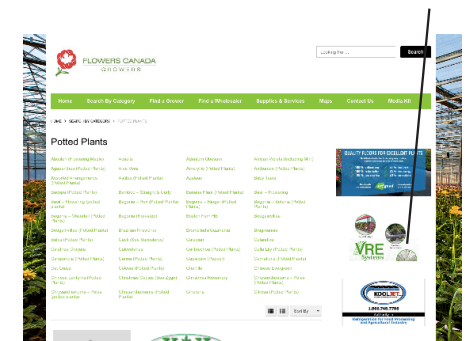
FLOWERS CANADA
GROWERS

Looking for ...

Search

Home
Search By Category
Find a Grower
Find a Wholesaler
Supplies & Services
Maps
Contact Us
Media Kit

HOME > SEARCH BY CATEGORY > POT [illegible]

Potted Plants

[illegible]

VRE Systems

KOOLJET
1.866.748.7786
Refrigerated Forced Air Cooling and Agricultural Industry